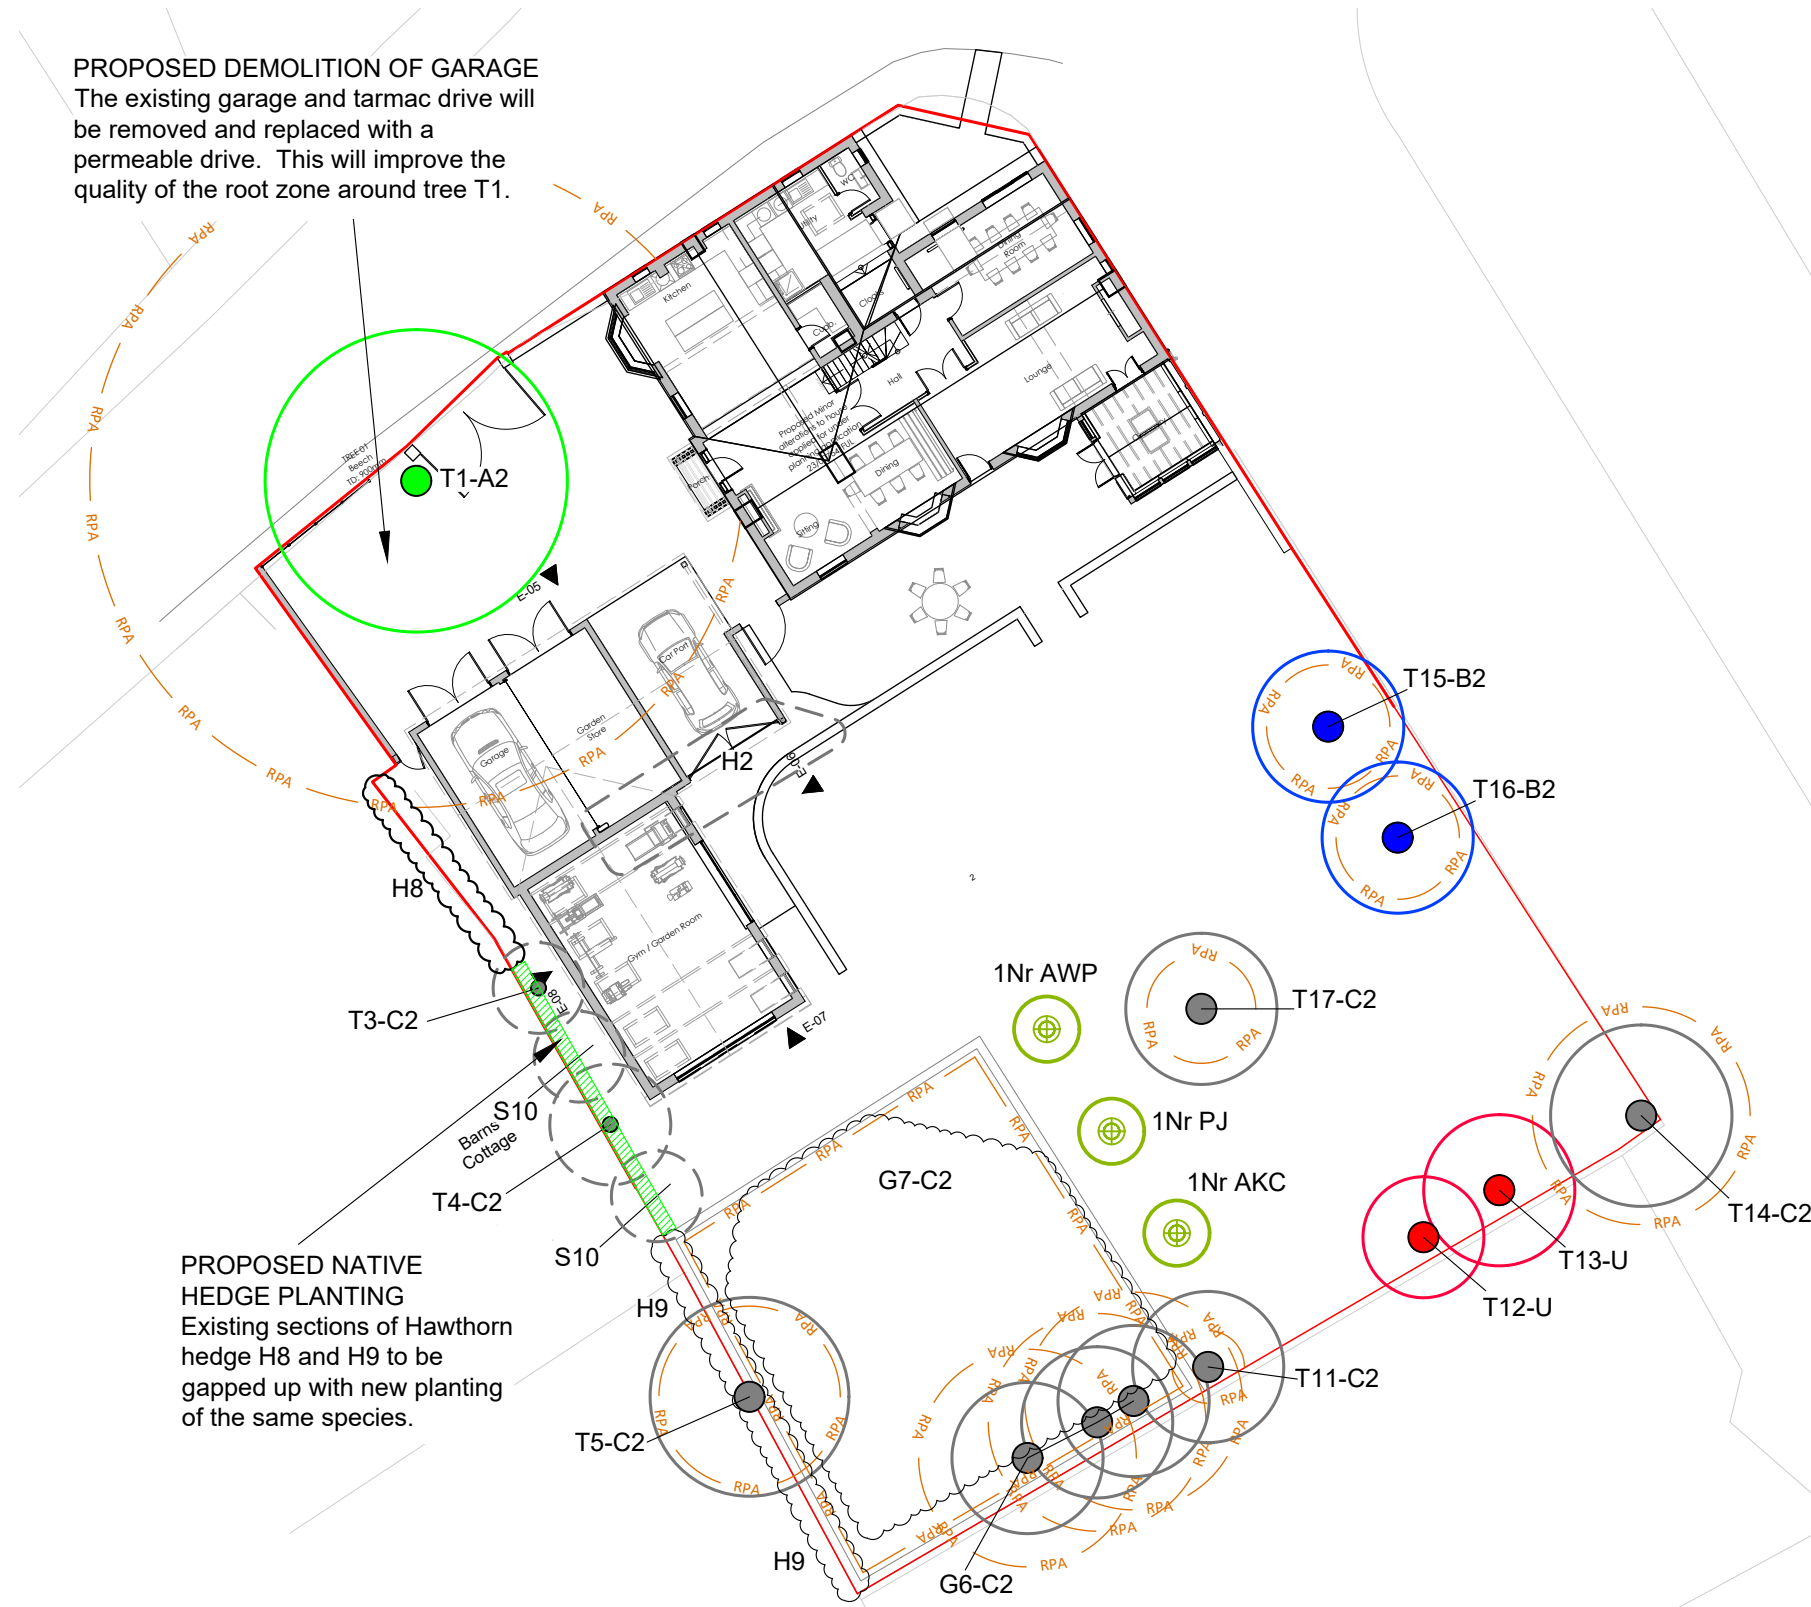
PROPOSED DEMOLITION OF GARAGE
The existing garage and tarmac drive will be removed and replaced with a permeable drive. This will improve the quality of the root zone around tree T1.

RPA
RPA
RPA
RPA
RPA
RPA
RPA
RPA

T1-A2
E-05
Kitchen
Utility
WC
Cloaks
Dining Room
Hall
Lounge
Porch
Dining
Sitting
Car Port
Garden Store
Garage
Gym / Garden Room
H2
E-06
E-07
E-08
H8
T3-C2
S10
Barns Cottage
T4-C2
S10

T15-B2
T16-B2
1Nr AWP
T17-C2
1Nr PJ
G7-C2
1Nr AKC
T14-C2
T13-U
T12-U
T11-C2

PROPOSED NATIVE HEDGE PLANTING
Existing sections of Hawthorn hedge H8 and H9 to be gapped up with new planting of the same species.

H9
T5-C2
H9
G6-C2